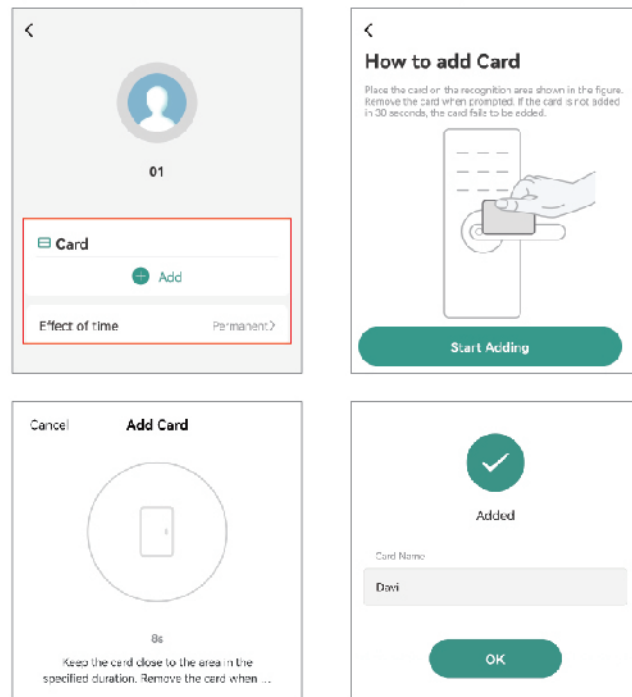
<

01

Card

Add

Effect of time Permanent>

<

How to add Card

Place the card on the recognition area shown in the figure. Remove the card when prompted. If the card is not added in 30 seconds, the card fails to be added.

Start Adding

Cancel Add Card

8s

Keep the card close to the area in the specified duration. Remove the card when ...

Added

Card Name

Davi

OK